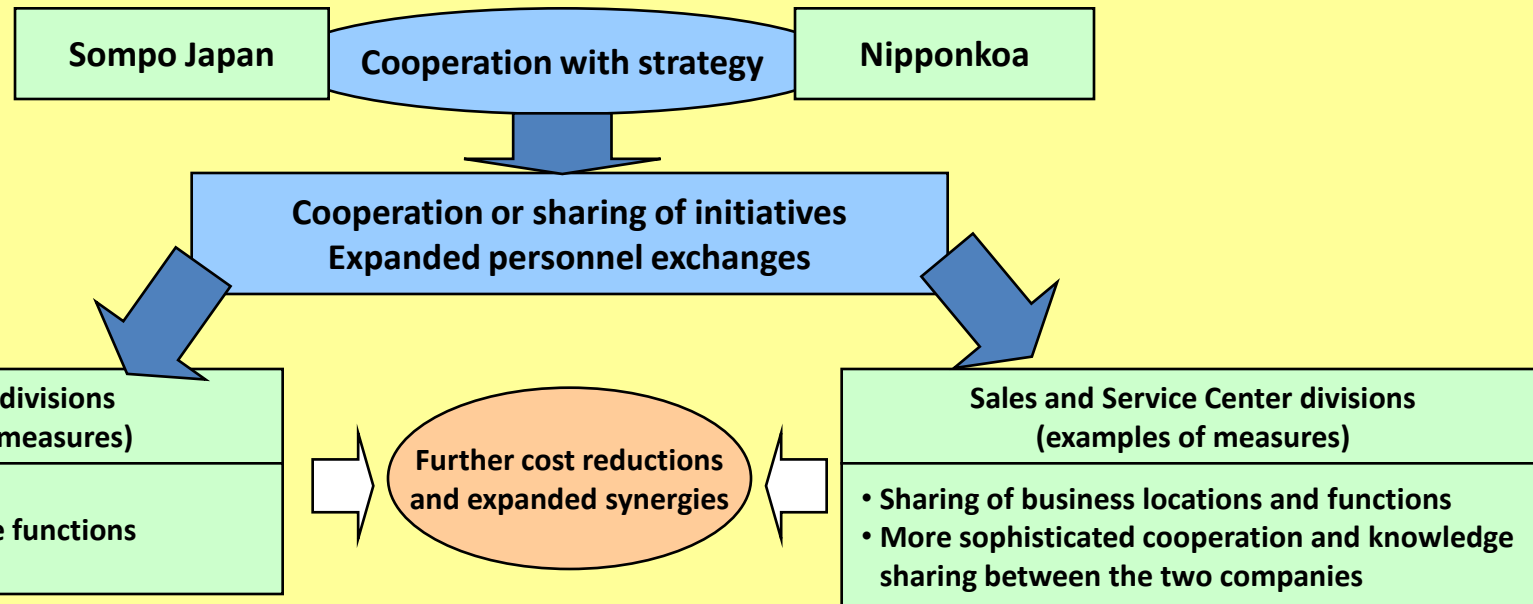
Sompo Japan

Cooperation with strategy

Nipponkoa

Cooperation or sharing of initiatives
Expanded personnel exchanges

divisions
measures)

e functions

Further cost reductions and expanded synergies

Sales and Service Center divisions
(examples of measures)

• Sharing of business locations and functions
• More sophisticated cooperation and knowledge sharing between the two companies